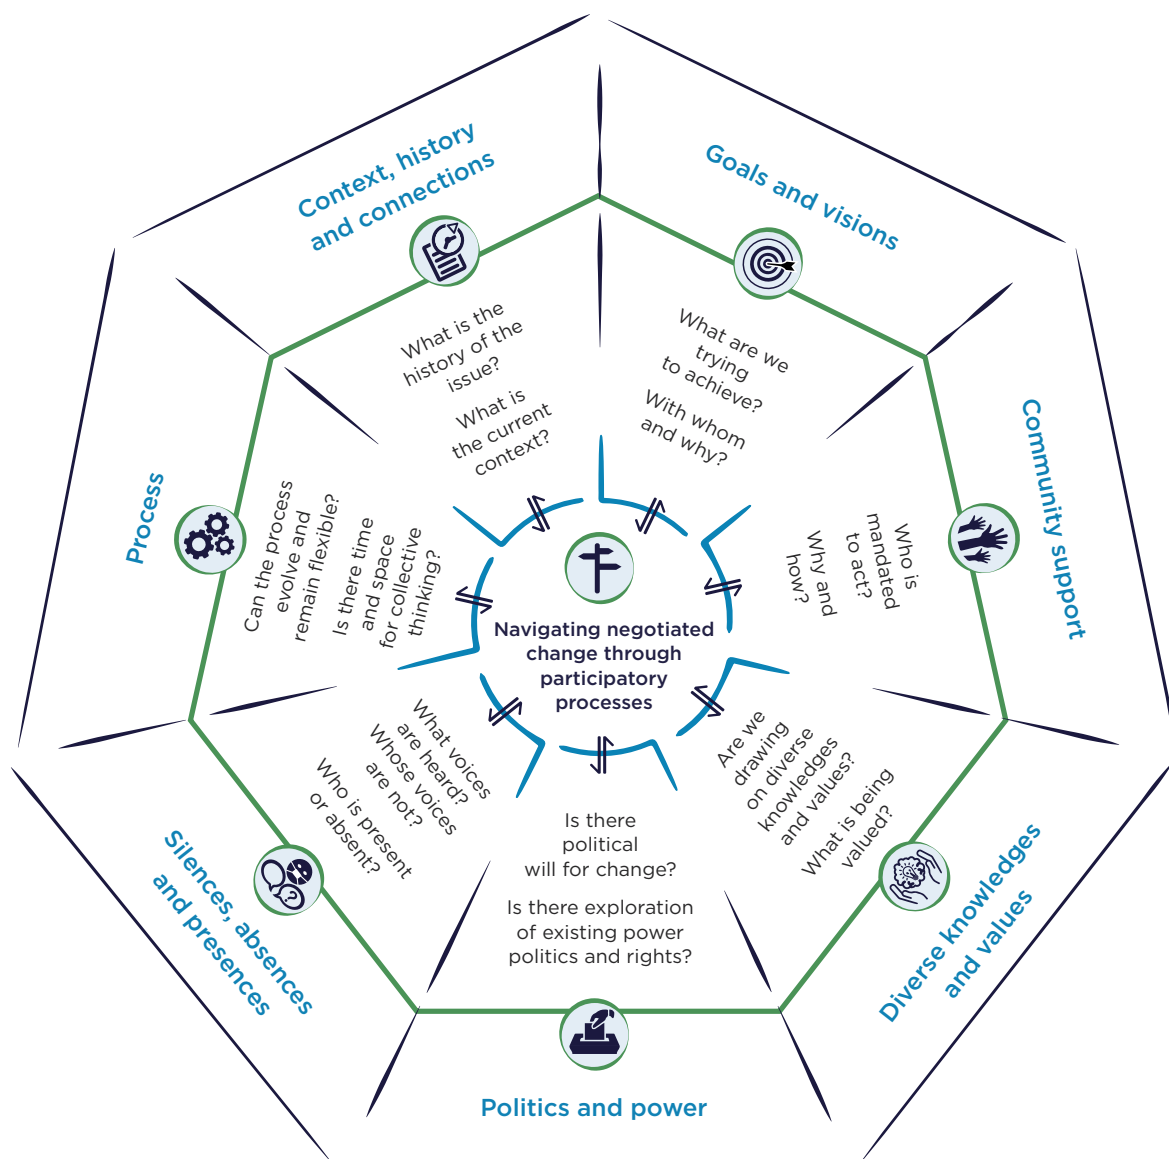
Context, history and connections

What is the history of the issue?

What is the current context?

Goals and visions

What are we trying to achieve?

With whom and why?

Community support

Who is mandated to act?

Why and how?

Diverse knowledges and values

Are we drawing on diverse knowledges and values?

What is being valued?

Politics and power

Is there political will for change?

Is there exploration of existing power politics and rights?

Silences, absences and presences

What voices are heard? Whose voices are not?

Who is present or absent?

Process

Can the process evolve and remain flexible?

Is there time and space for collective thinking?

Navigating negotiated change through participatory processes